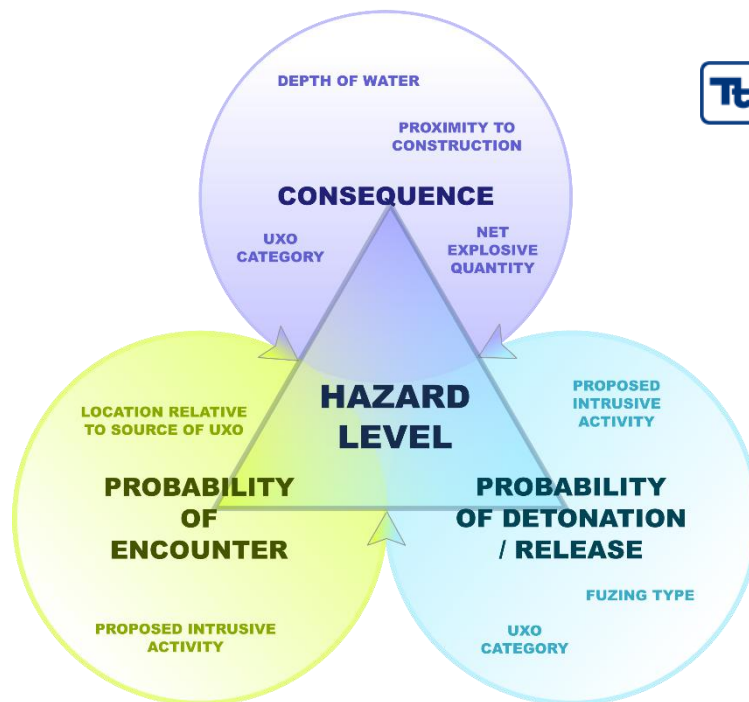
DEPTH OF WATER

PROXIMITY TO CONSTRUCTION

CONSEQUENCE

UXO CATEGORY

NET EXPLOSIVE QUANTITY

Tt

HAZARD LEVEL

LOCATION RELATIVE TO SOURCE OF UXO

PROBABILITY OF ENCOUNTER

PROPOSED INTRUSIVE ACTIVITY

PROPOSED INTRUSIVE ACTIVITY

PROBABILITY OF DETONATION / RELEASE

FUZING TYPE

UXO CATEGORY